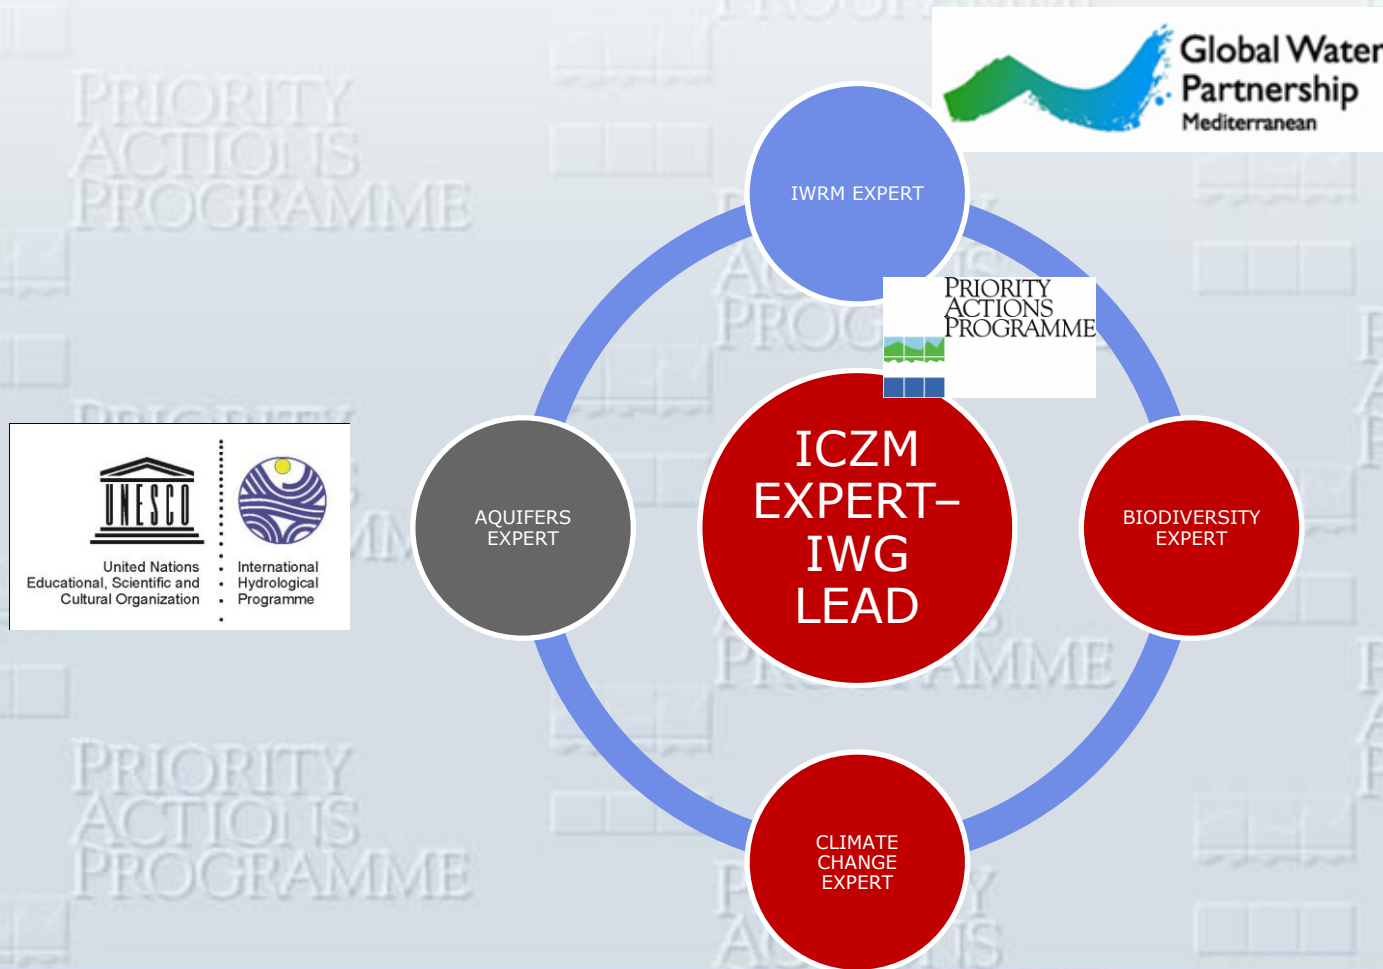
Global Water Partnership
Mediterranean

IWRM EXPERT

PRIORITY ACTIONS PROGRAMME

ICZM EXPERT– IWG LEAD

AQUIFERS EXPERT

BIODIVERSITY EXPERT

CLIMATE CHANGE EXPERT

UNESCO
United Nations Educational, Scientific and Cultural Organization

International Hydrological Programme